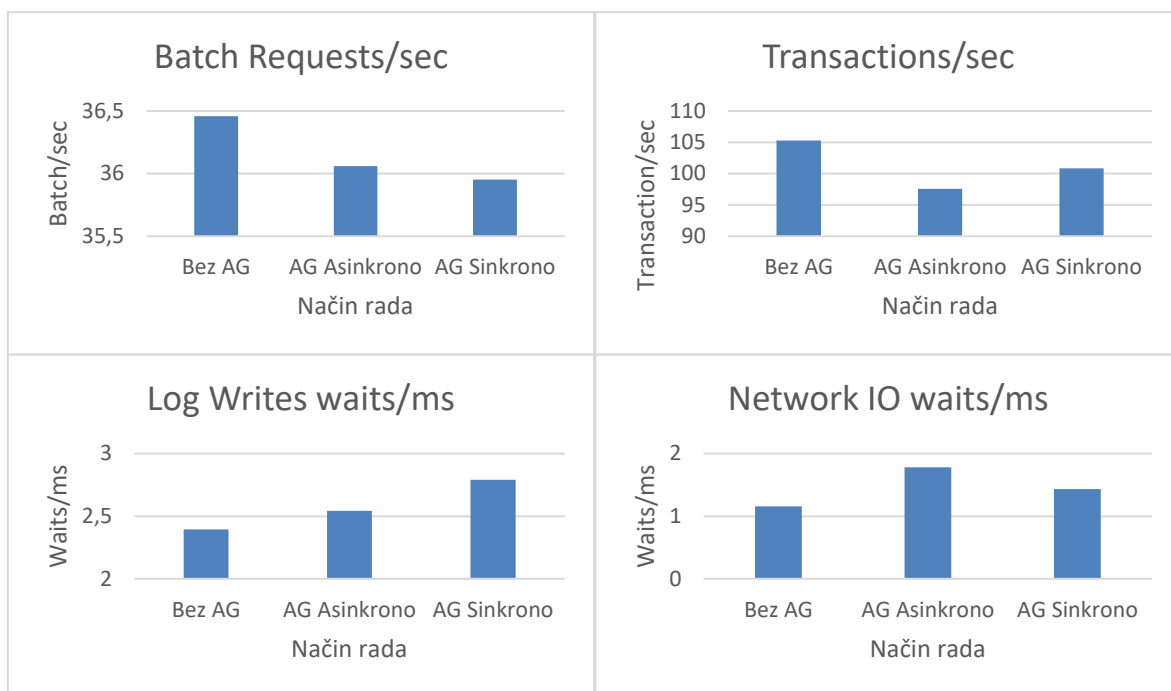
Batch Requests/sec

Batch/sec

36,5
36
35,5

Bez AG
AG Asinkrono
AG Sinkrono

Način rada

Transactions/sec

Transaction/sec

110
105
100
95
90

Bez AG
AG Asinkrono
AG Sinkrono

Način rada

Log Writes waits/ms

Waits/ms

3
2,5
2

Bez AG
AG Asinkrono
AG Sinkrono

Način rada

Network IO waits/ms

Waits/ms

2
1
0

Bez AG
AG Asinkrono
AG Sinkrono

Način rada